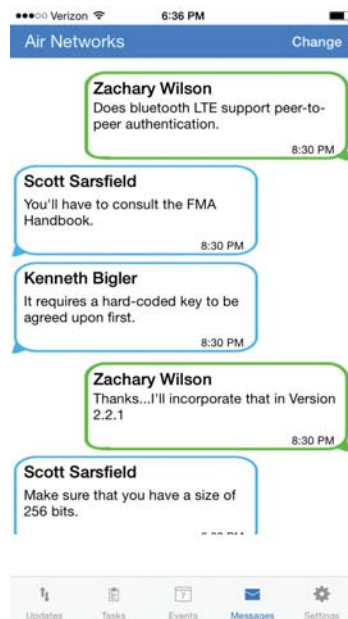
●●●○○ Verizon 6:36 PM

Air Networks Change

Zachary Wilson
Does bluetooth LTE support peer-to-peer authentication.
8:30 PM

Scott Sarsfield
You'll have to consult the FMA Handbook.
8:30 PM

Kenneth Bigler
It requires a hard-coded key to be agreed upon first.
8:30 PM

Zachary Wilson
Thanks...I'll incorporate that in Version 2.2.1
8:30 PM

Scott Sarsfield
Make sure that you have a size of 256 bits.
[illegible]

Updates Tasks 7 Events Messages Settings